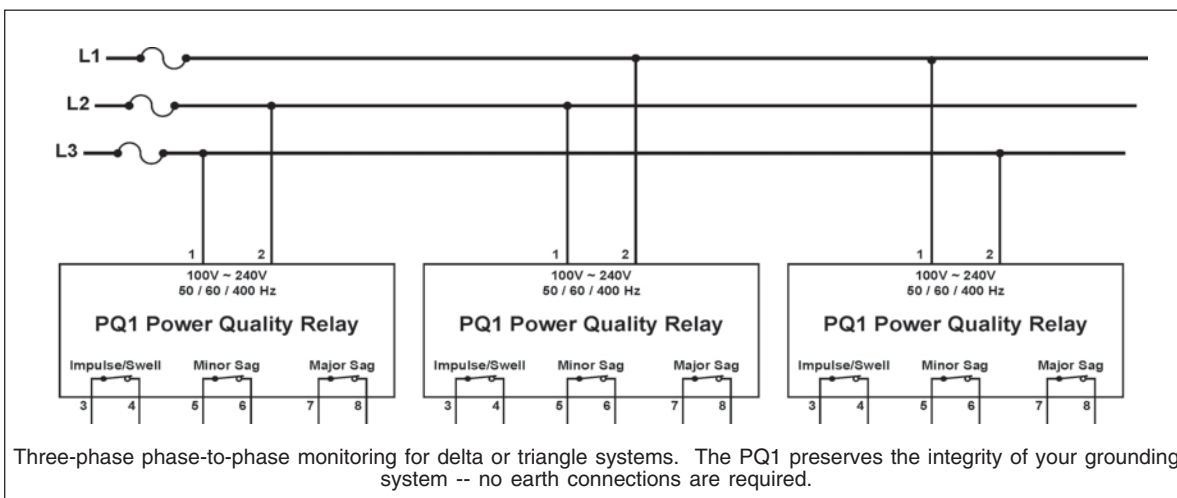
L1
L2
L3

1 2
100V ~ 240V
50 / 60 / 400 Hz
PQ1 Power Quality Relay
Impulse/Swell
Minor Sag
Major Sag
3 4 5 6 7 8

1 2
100V ~ 240V
50 / 60 / 400 Hz
PQ1 Power Quality Relay
Impulse/Swell
Minor Sag
Major Sag
3 4 5 6 7 8

1 2
100V ~ 240V
50 / 60 / 400 Hz
PQ1 Power Quality Relay
Impulse/Swell
Minor Sag
Major Sag
3 4 5 6 7 8

Three-phase phase-to-phase monitoring for delta or triangle systems. The PQ1 preserves the integrity of your grounding system -- no earth connections are required.